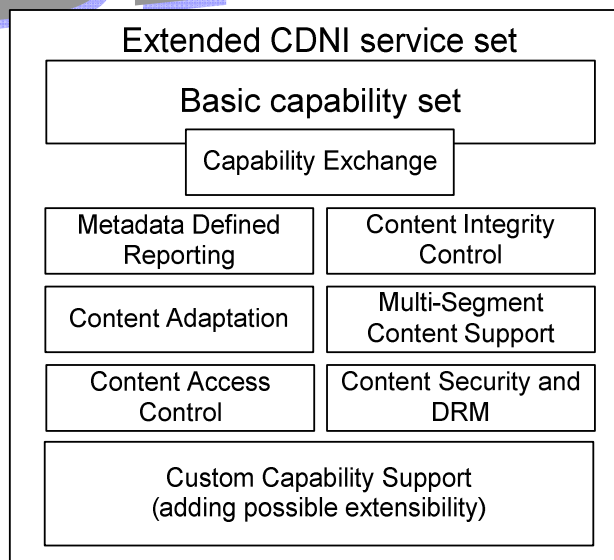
Extended CDNI service set

Basic capability set

Capability Exchange

Metadata Defined Reporting

Content Integrity Control

Content Adaptation

Multi-Segment Content Support

Content Access Control

Content Security and DRM

Custom Capability Support (adding possible extensibility)